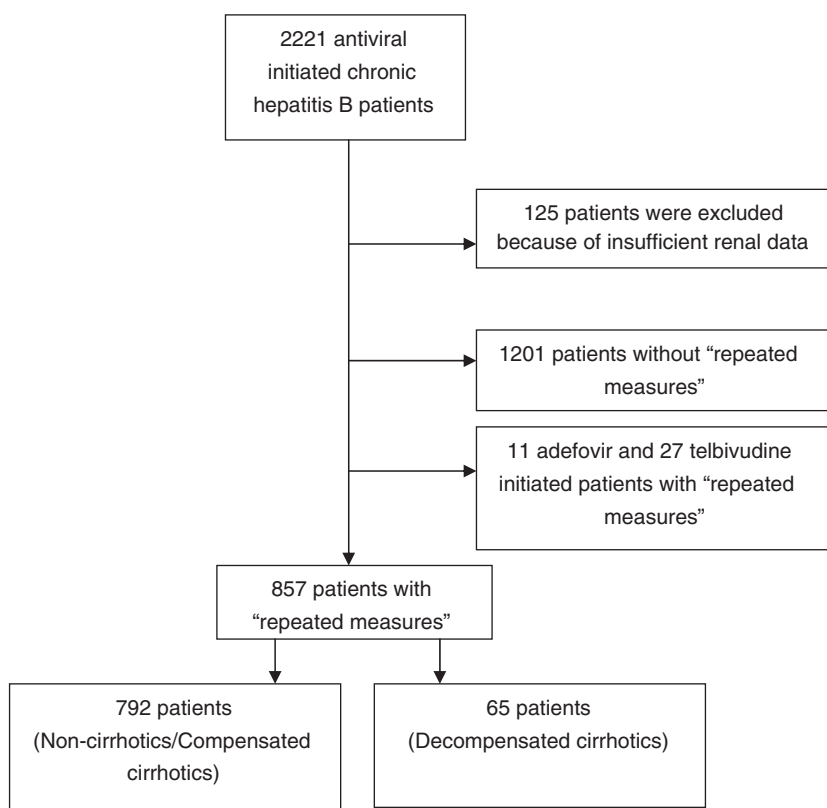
2221 antiviral initiated chronic hepatitis B patients

125 patients were excluded because of insufficient renal data

1201 patients without “repeated measures”

11 adefovir and 27 telbivudine initiated patients with “repeated measures”

857 patients with “repeated measures”

792 patients (Non-cirrhotics/Compensated cirrhotics)

65 patients (Decompensated cirrhotics)